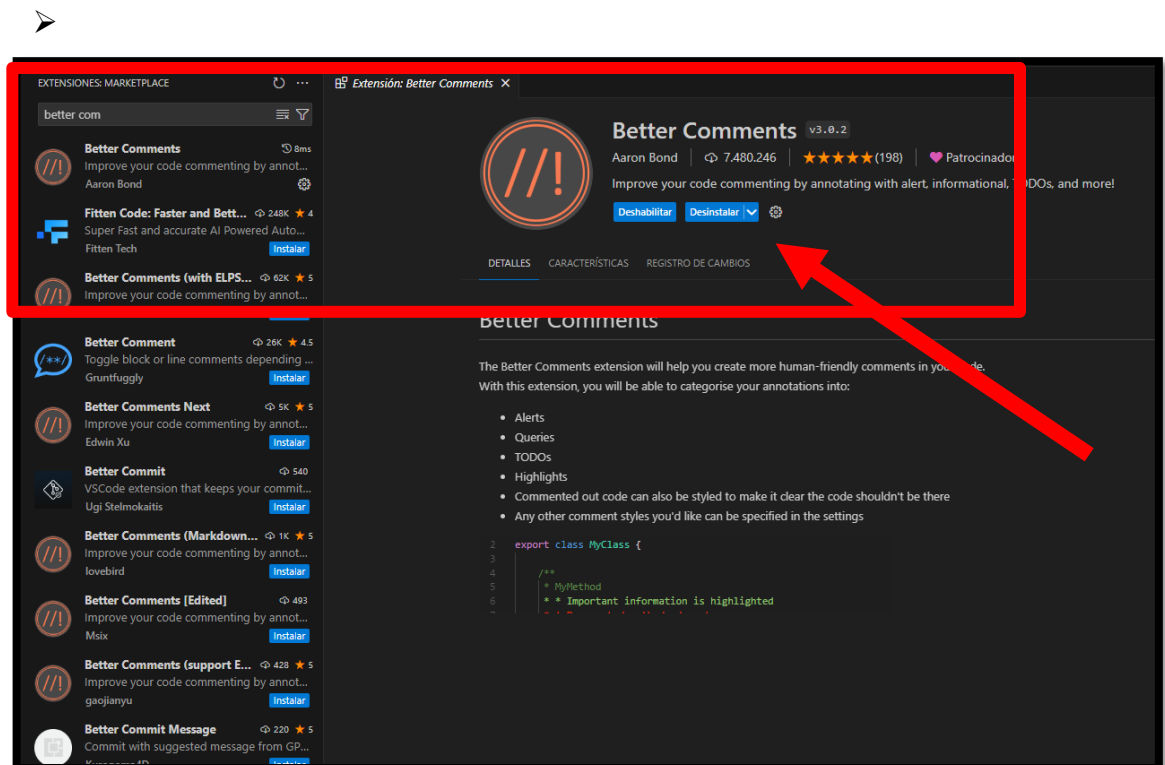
➢

EXTENSIONES: MARKETPLACE

better com

Better Comments 8ms
Improve your code commenting by annot...
Aaron Bond

Fitten Code: Faster and Bett... 248K ★ 4
Super Fast and accurate AI Powered Auto...
Fitten Tech
Instalar

Better Comments (with ELPS... 62K ★ 5
Improve your code commenting by annot...

Better Comment 26K ★ 4.5
Toggle block or line comments depending ...
Gruntfuggly
Instalar

Better Comments Next 5K ★ 5
Improve your code commenting by annot...
Edwin Xu
Instalar

Better Commit 540
VSCode extension that keeps your commit...
Ugi Stelmokaitis
Instalar

Better Comments (Markdown... 1K ★ 5
Improve your code commenting by annot...
lovebird
Instalar

Better Comments [Edited] 493
Improve your code commenting by annot...
Msix
Instalar

Better Comments (support E... 428 ★ 5
Improve your code commenting by annot...
gaojianyu
Instalar

Better Commit Message 220 ★ 5
Commit with suggested message from GP...

Extensión: Better Comments ✕

Better Comments v3.0.2
Aaron Bond | 7.480.246 | ★★★★★(198) | Patrocinador
Improve your code commenting by annotating with alert, informational, TODOs, and more!
Deshabilitar Desinstalar

DETALLES CARACTERÍSTICAS REGISTRO DE CAMBIOS

Better Comments

The Better Comments extension will help you create more human-friendly comments in your code.
With this extension, you will be able to categorise your annotations into:

- Alerts
- Queries
- TODOs
- Highlights
- Commented out code can also be styled to make it clear the code shouldn't be there
- Any other comment styles you'd like can be specified in the settings

2 export class MyClass {
3
4 /**
5 * MyMethod
6 * * Important information is highlighted